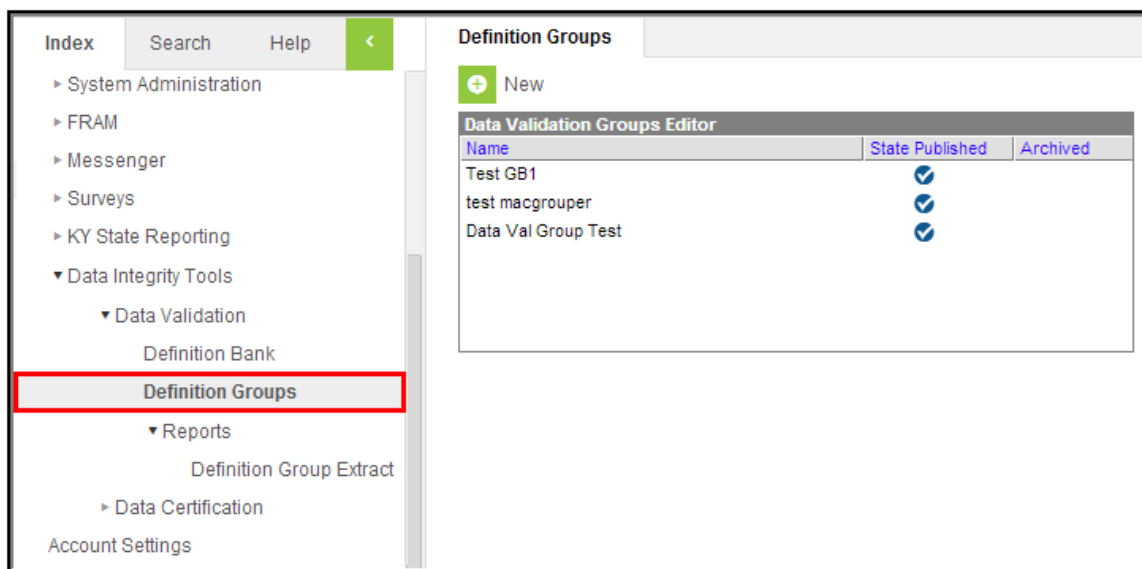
Index Search Help ‹

▸ System Administration
▸ FRAM
▸ Messenger
▸ Surveys
▸ KY State Reporting
▾ Data Integrity Tools
▾ Data Validation
Definition Bank
Definition Groups
▾ Reports
Definition Group Extract
▸ Data Certification
Account Settings

Definition Groups

New

Data Validation Groups Editor

| Name | State Published | Archived |
|---|---|---|
| Test GB1 | ✔ | |
| test macgrouper | ✔ | |
| Data Val Group Test | ✔ | |